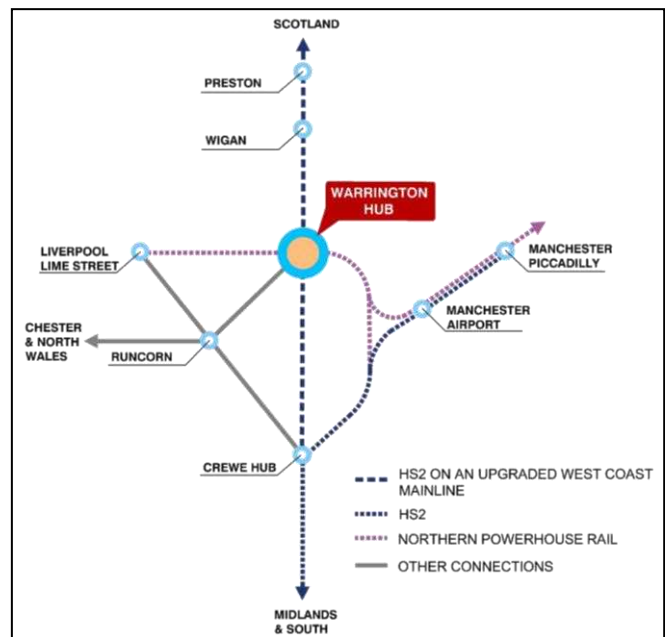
SCOTLAND

PRESTON

WIGAN

WARRINGTON HUB

LIVERPOOL LIME STREET

MANCHESTER PICCADILLY

MANCHESTER AIRPORT

CHESTER & NORTH WALES

RUNCORN

CREWE HUB

HS2 ON AN UPGRADED WEST COAST MAINLINE

HS2

NORTHERN POWERHOUSE RAIL

OTHER CONNECTIONS

MIDLANDS & SOUTH